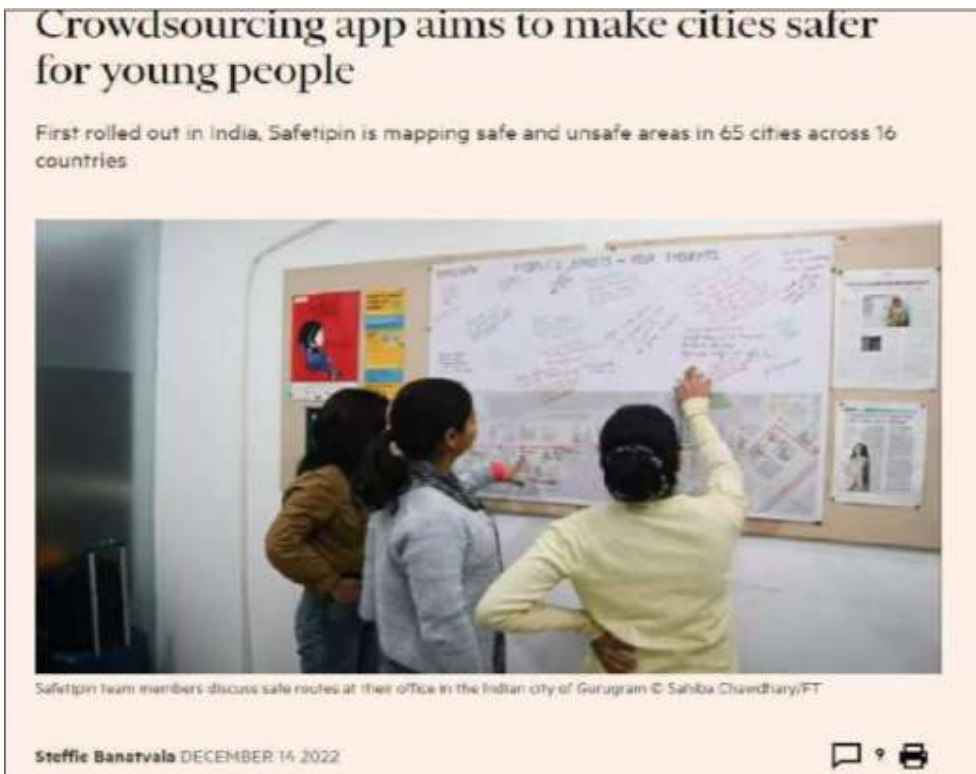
Crowdsourcing app aims to make cities safer for young people

First rolled out in India, Safetipin is mapping safe and unsafe areas in 65 cities across 16 countries

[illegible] STREETS – YOUR THOUGHTS

Safetipin team members discuss safe routes at their office in the Indian city of Gurugram © Sahiba Chawdhary/FT

Steffie Banatvala DECEMBER 14 2022